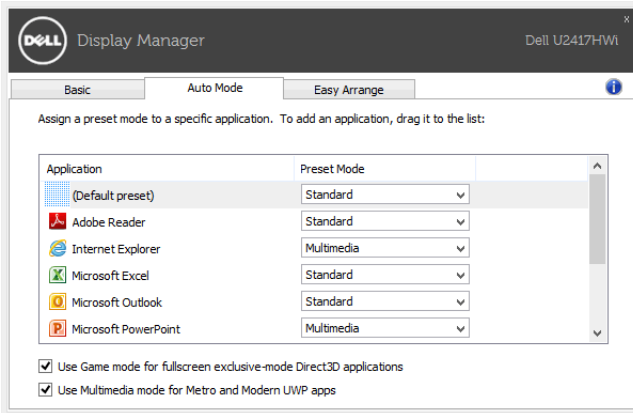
DELL Display Manager
Dell U2417HWi
×

Basic
Auto Mode
Easy Arrange

Assign a preset mode to a specific application. To add an application, drag it to the list:

| Application | Preset Mode |
|---|---|
| (Default preset) | Standard |
| Adobe Reader | Standard |
| Internet Explorer | Multimedia |
| Microsoft Excel | Standard |
| Microsoft Outlook | Standard |
| Microsoft PowerPoint | Multimedia |

Use Game mode for fullscreen exclusive-mode Direct3D applications
Use Multimedia mode for Metro and Modern UWP apps